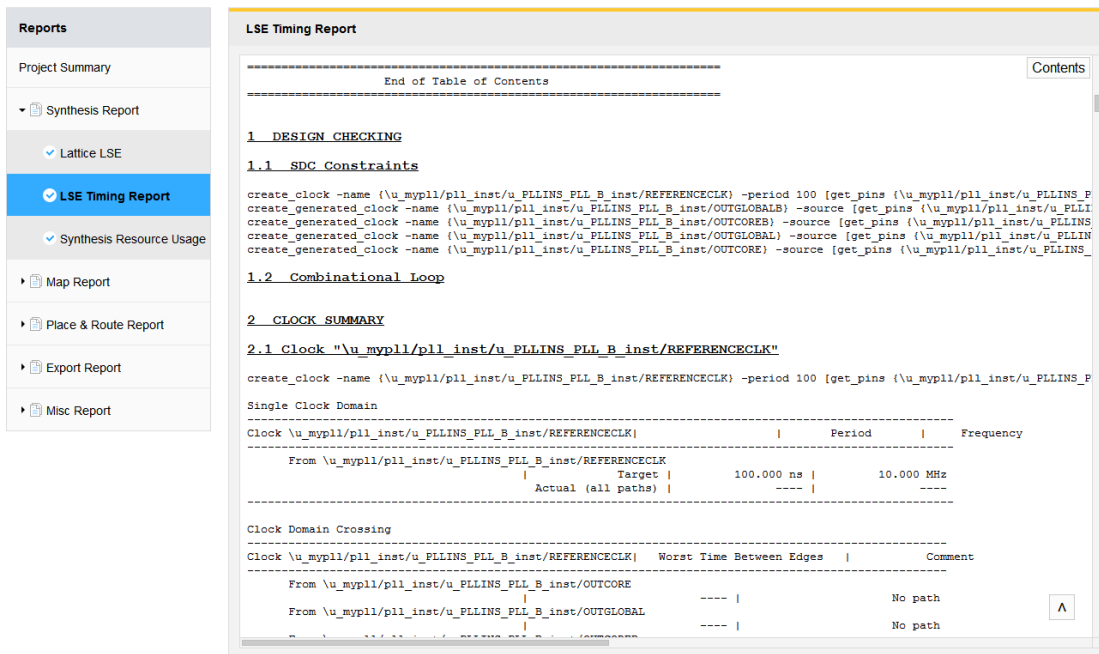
Reports

Project Summary

Synthesis Report

Lattice LSE

LSE Timing Report

Synthesis Resource Usage

Map Report

Place & Route Report

Export Report

Misc Report

LSE Timing Report

Contents

================================================================
End of Table of Contents
================================================================

1 DESIGN CHECKING

1.1 SDC Constraints

create_clock -name {\u_mypll/pll_inst/u_PLLINS_PLL_B_inst/REFERENCECLK} -period 100 [get_pins {\u_mypll/pll_inst/u_PLLINS_P
create_generated_clock -name {\u_mypll/pll_inst/u_PLLINS_PLL_B_inst/OUTGLOBALB} -source [get_pins {\u_mypll/pll_inst/u_PLLI
create_generated_clock -name {\u_mypll/pll_inst/u_PLLINS_PLL_B_inst/OUTCOREB} -source [get_pins {\u_mypll/pll_inst/u_PLLINS
create_generated_clock -name {\u_mypll/pll_inst/u_PLLINS_PLL_B_inst/OUTGLOBAL} -source [get_pins {\u_mypll/pll_inst/u_PLLIN
create_generated_clock -name {\u_mypll/pll_inst/u_PLLINS_PLL_B_inst/OUTCORE} -source [get_pins {\u_mypll/pll_inst/u_PLLINS_

1.2 Combinational Loop

2 CLOCK SUMMARY

2.1 Clock "\u_mypll/pll_inst/u_PLLINS_PLL_B_inst/REFERENCECLK"

create_clock -name {\u_mypll/pll_inst/u_PLLINS_PLL_B_inst/REFERENCECLK} -period 100 [get_pins {\u_mypll/pll_inst/u_PLLINS_P

Single Clock Domain
--------------------------------------------------------------------------------
Clock \u_mypll/pll_inst/u_PLLINS_PLL_B_inst/REFERENCECLK| | Period | Frequency
--------------------------------------------------------------------------------
From \u_mypll/pll_inst/u_PLLINS_PLL_B_inst/REFERENCECLK
| Target | 100.000 ns | 10.000 MHz
Actual (all paths) | ---- | ----
--------------------------------------------------------------------------------

Clock Domain Crossing
--------------------------------------------------------------------------------
Clock \u_mypll/pll_inst/u_PLLINS_PLL_B_inst/REFERENCECLK| Worst Time Between Edges | Comment
--------------------------------------------------------------------------------
From \u_mypll/pll_inst/u_PLLINS_PLL_B_inst/OUTCORE
| ---- | No path
From \u_mypll/pll_inst/u_PLLINS_PLL_B_inst/OUTGLOBAL
| ---- | No path
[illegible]

^